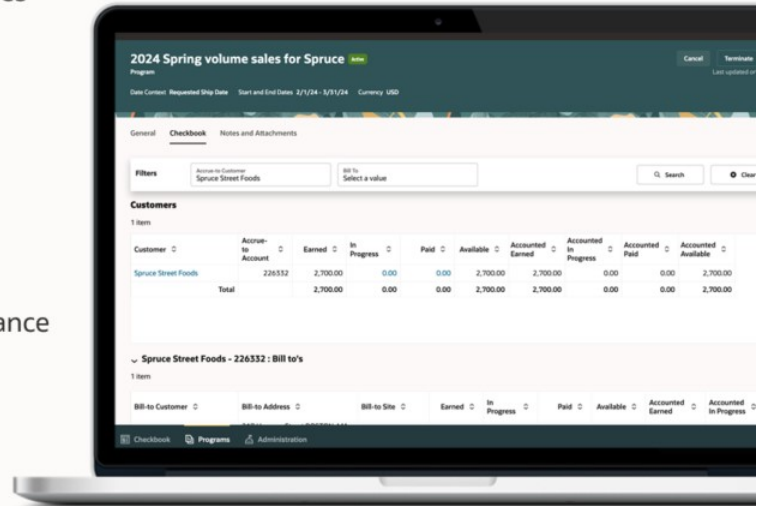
ance

2024 Spring volume sales for Spruce Active
Program

Cancel Terminate
Last updated on

Date Context Requested Ship Date Start and End Dates 2/1/24 - 3/31/24 Currency USD

General Checkbook Notes and Attachments

Filters
Accrue-to Customer
Spruce Street Foods
Bill To
Select a value
Search
Clear

Customers
1 item

| Customer | Accrue-to Account | Earned | In Progress | Paid | Available | Accounted Earned | Accounted In Progress | Accounted Paid | Accounted Available |
|---|---|---|---|---|---|---|---|---|---|
| Spruce Street Foods | 226332 | 2,700.00 | 0.00 | 0.00 | 2,700.00 | 2,700.00 | 0.00 | 0.00 | 2,700.00 |
| Total | | 2,700.00 | 0.00 | 0.00 | 2,700.00 | 2,700.00 | 0.00 | 0.00 | 2,700.00 |

Spruce Street Foods - 226332 : Bill to's
1 item

| Bill-to Customer | Bill-to Address | Bill-to Site | Earned | In Progress | Paid | Available | Accounted Earned | Accounted In Progress |
|---|---|---|---|---|---|---|---|---|

Checkbook Programs Administration